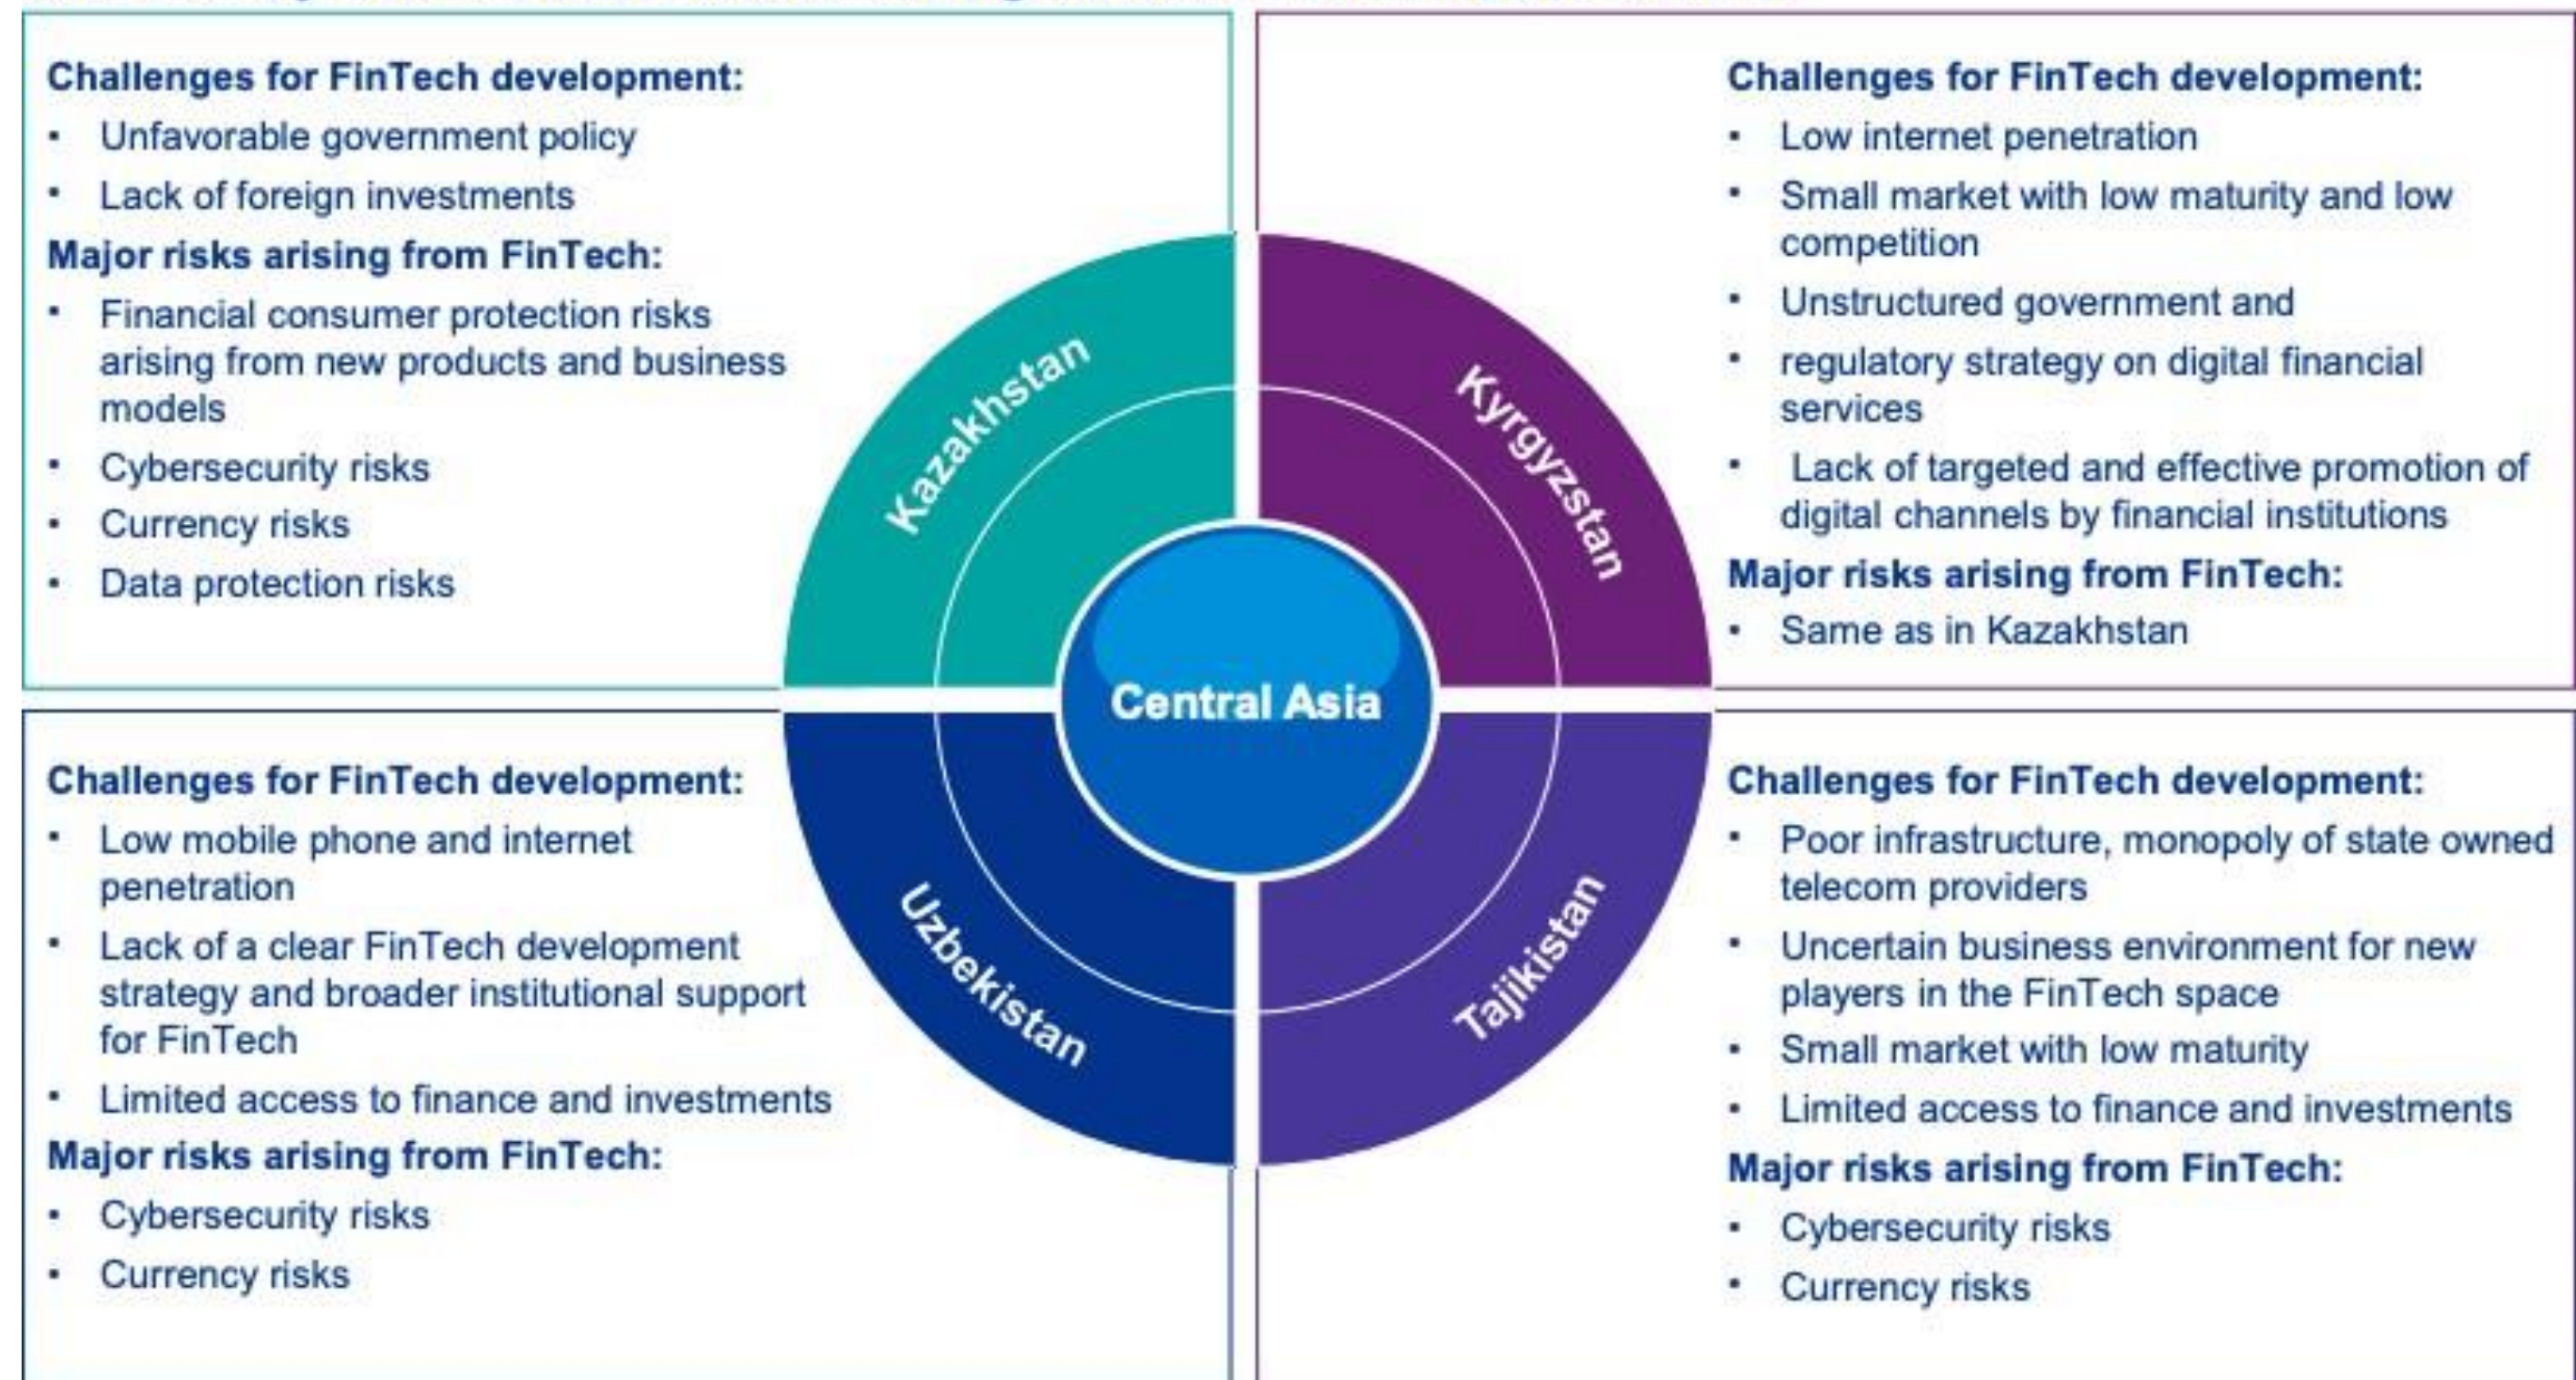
Challenges for FinTech development:
- Unfavorable government policy
- Lack of foreign investments

Major risks arising from FinTech:
- Financial consumer protection risks arising from new products and business models
- Cybersecurity risks
- Currency risks
- Data protection risks

Kazakhstan

Kyrgyzstan

Challenges for FinTech development:
- Low internet penetration
- Small market with low maturity and low competition
- Unstructured government and
- regulatory strategy on digital financial services
- Lack of targeted and effective promotion of digital channels by financial institutions

Major risks arising from FinTech:
- Same as in Kazakhstan

Central Asia

Uzbekistan

Tajikistan

Challenges for FinTech development:
- Low mobile phone and internet penetration
- Lack of a clear FinTech development strategy and broader institutional support for FinTech
- Limited access to finance and investments

Major risks arising from FinTech:
- Cybersecurity risks
- Currency risks

Challenges for FinTech development:
- Poor infrastructure, monopoly of state owned telecom providers
- Uncertain business environment for new players in the FinTech space
- Small market with low maturity
- Limited access to finance and investments

Major risks arising from FinTech:
- Cybersecurity risks
- Currency risks